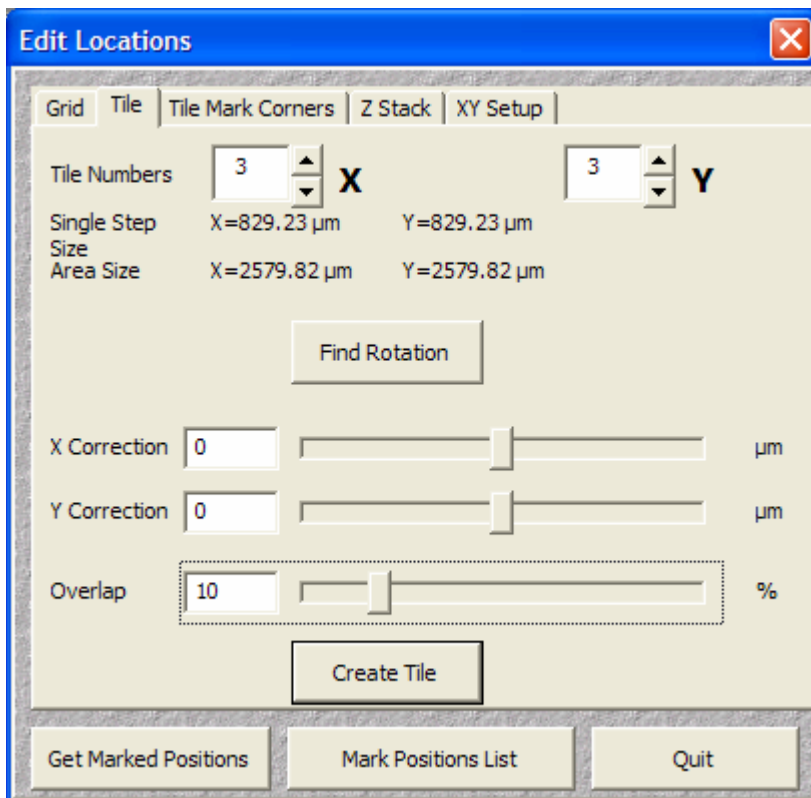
Edit Locations

Grid | Tile | Tile Mark Corners | Z Stack | XY Setup

Tile Numbers 3 X 3 Y

Single Step Size X=829.23 µm Y=829.23 µm

Area Size X=2579.82 µm Y=2579.82 µm

Find Rotation

X Correction 0 µm

Y Correction 0 µm

Overlap 10 %

Create Tile

Get Marked Positions | Mark Positions List | Quit